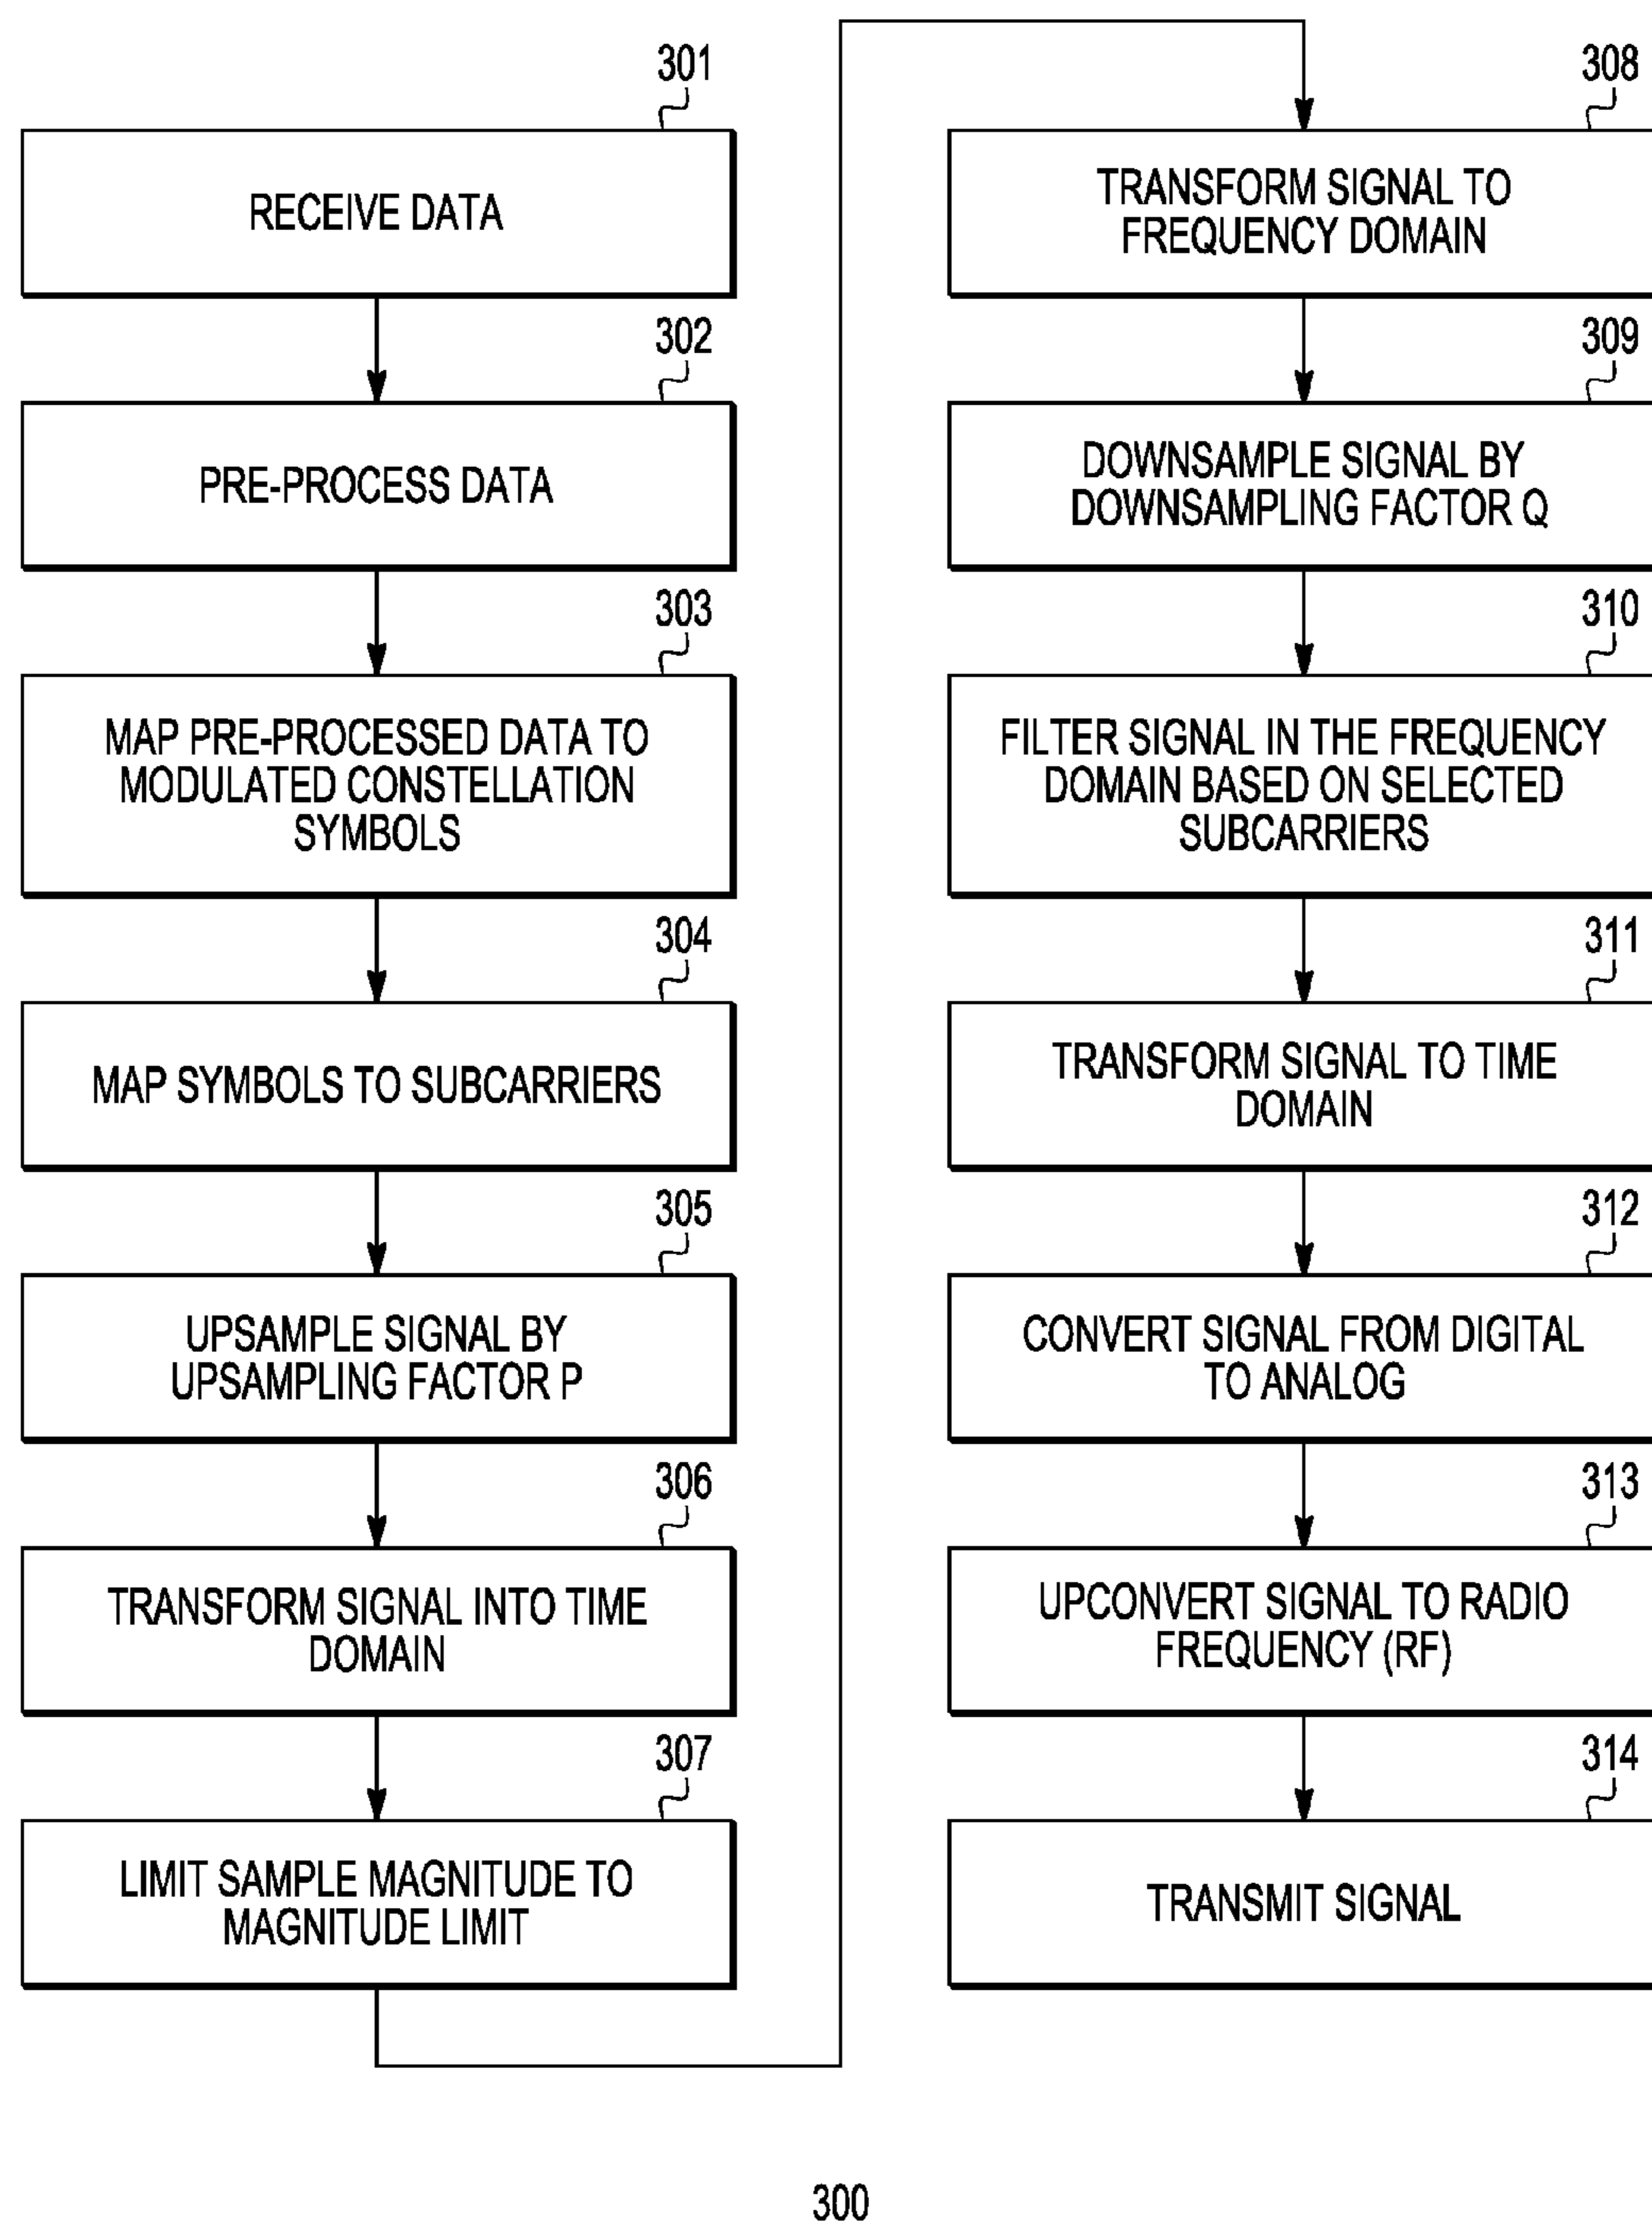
301
RECEIVE DATA

302
PRE-PROCESS DATA

303
MAP PRE-PROCESSED DATA TO MODULATED CONSTELLATION SYMBOLS

304
MAP SYMBOLS TO SUBCARRIERS

305
UPSAMPLE SIGNAL BY UPSAMPLING FACTOR P

306
TRANSFORM SIGNAL INTO TIME DOMAIN

307
LIMIT SAMPLE MAGNITUDE TO MAGNITUDE LIMIT

308
TRANSFORM SIGNAL TO FREQUENCY DOMAIN

309
DOWNSAMPLE SIGNAL BY DOWNSAMPLING FACTOR Q

310
FILTER SIGNAL IN THE FREQUENCY DOMAIN BASED ON SELECTED SUBCARRIERS

311
TRANSFORM SIGNAL TO TIME DOMAIN

312
CONVERT SIGNAL FROM DIGITAL TO ANALOG

313
UPCONVERT SIGNAL TO RADIO FREQUENCY (RF)

314
TRANSMIT SIGNAL

300